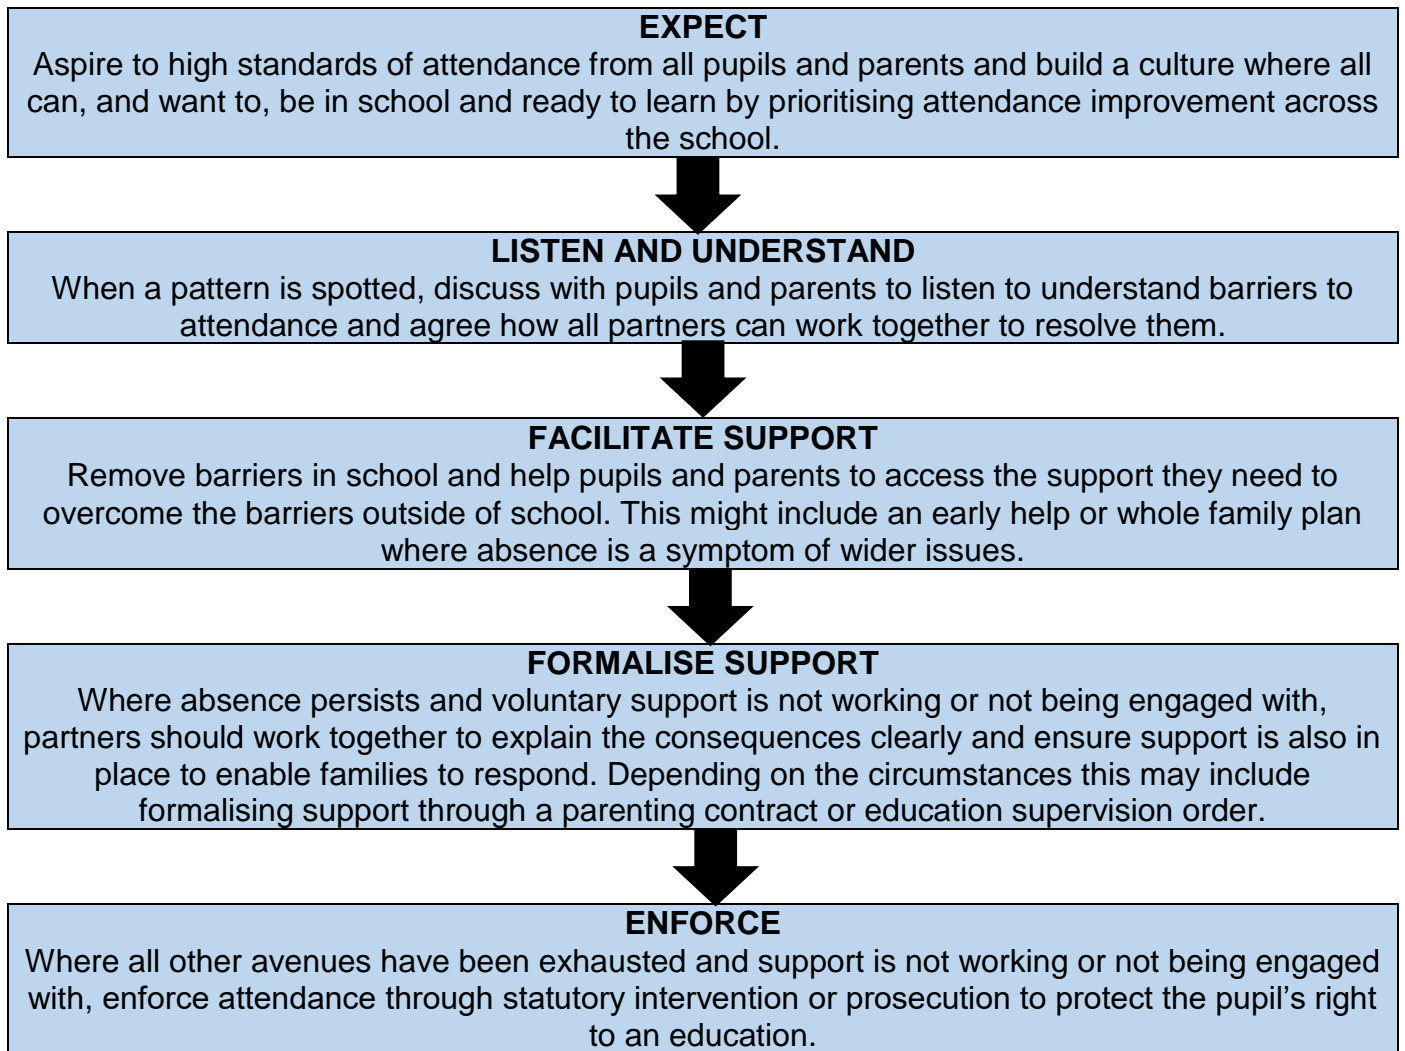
EXPECT
Aspire to high standards of attendance from all pupils and parents and build a culture where all can, and want to, be in school and ready to learn by prioritising attendance improvement across the school.

LISTEN AND UNDERSTAND
When a pattern is spotted, discuss with pupils and parents to listen to understand barriers to attendance and agree how all partners can work together to resolve them.

FACILITATE SUPPORT
Remove barriers in school and help pupils and parents to access the support they need to overcome the barriers outside of school. This might include an early help or whole family plan where absence is a symptom of wider issues.

FORMALISE SUPPORT
Where absence persists and voluntary support is not working or not being engaged with, partners should work together to explain the consequences clearly and ensure support is also in place to enable families to respond. Depending on the circumstances this may include formalising support through a parenting contract or education supervision order.

ENFORCE
Where all other avenues have been exhausted and support is not working or not being engaged with, enforce attendance through statutory intervention or prosecution to protect the pupil's right to an education.